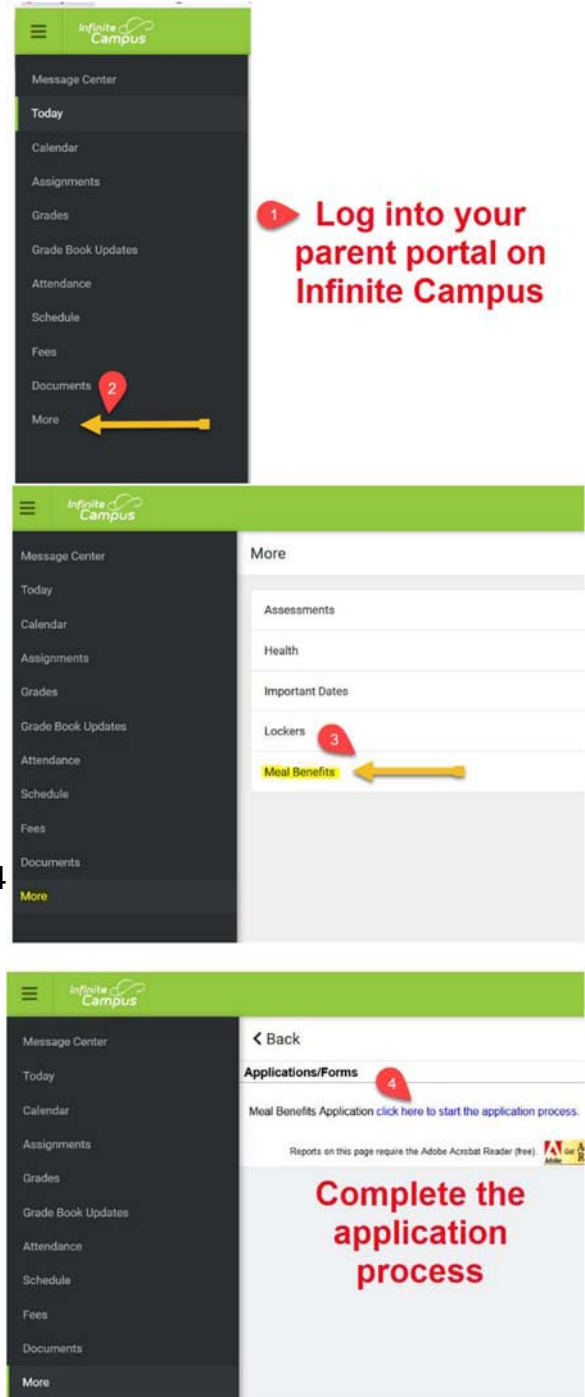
Infinite Campus

Message Center
Today
Calendar
Assignments
Grades
Grade Book Updates
Attendance
Schedule
Fees
Documents
More

1 Log into your parent portal on Infinite Campus

2

Infinite Campus

Message Center
Today
Calendar
Assignments
Grades
Grade Book Updates
Attendance
Schedule
Fees
Documents
More

More

Assessments
Health
Important Dates
Lockers
Meal Benefits

3

4

Infinite Campus

Message Center
Today
Calendar
Assignments
Grades
Grade Book Updates
Attendance
Schedule
Fees
Documents
More

< Back

Applications/Forms

4

Meal Benefits Application click here to start the application process.

Reports on this page require the Adobe Acrobat Reader (free). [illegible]

Complete the application process